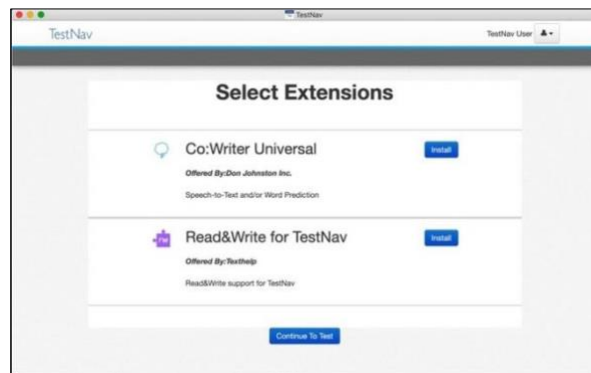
TestNav

TestNav

TestNav User

Select Extensions

Co:Writer Universal

Install

Offered By:Don Johnston Inc.

Speech-to-Text and/or Word Prediction

Read&Write for TestNav

Install

Offered By:Texthelp

Read&Write support for TestNav

Continue To Test